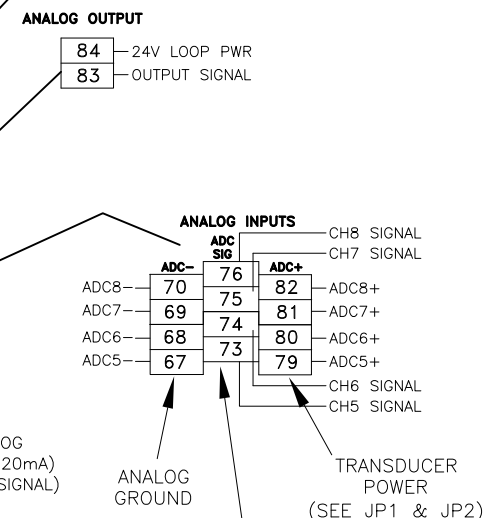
ANALOG OUTPUT

84 24V LOOP PWR
83 OUTPUT SIGNAL

ANALOG INPUTS

ADC SIG

ADC−

ADC+

CH8 SIGNAL
CH7 SIGNAL

ADC8− 70 76 82 ADC8+
ADC7− 69 75 81 ADC7+
ADC6− 68 74 80 ADC6+
ADC5− 67 73 79 ADC5+

CH6 SIGNAL
CH5 SIGNAL

OG
20mA)
SIGNAL)

ANALOG GROUND

TRANSDUCER POWER (SEE JP1 & JP2)